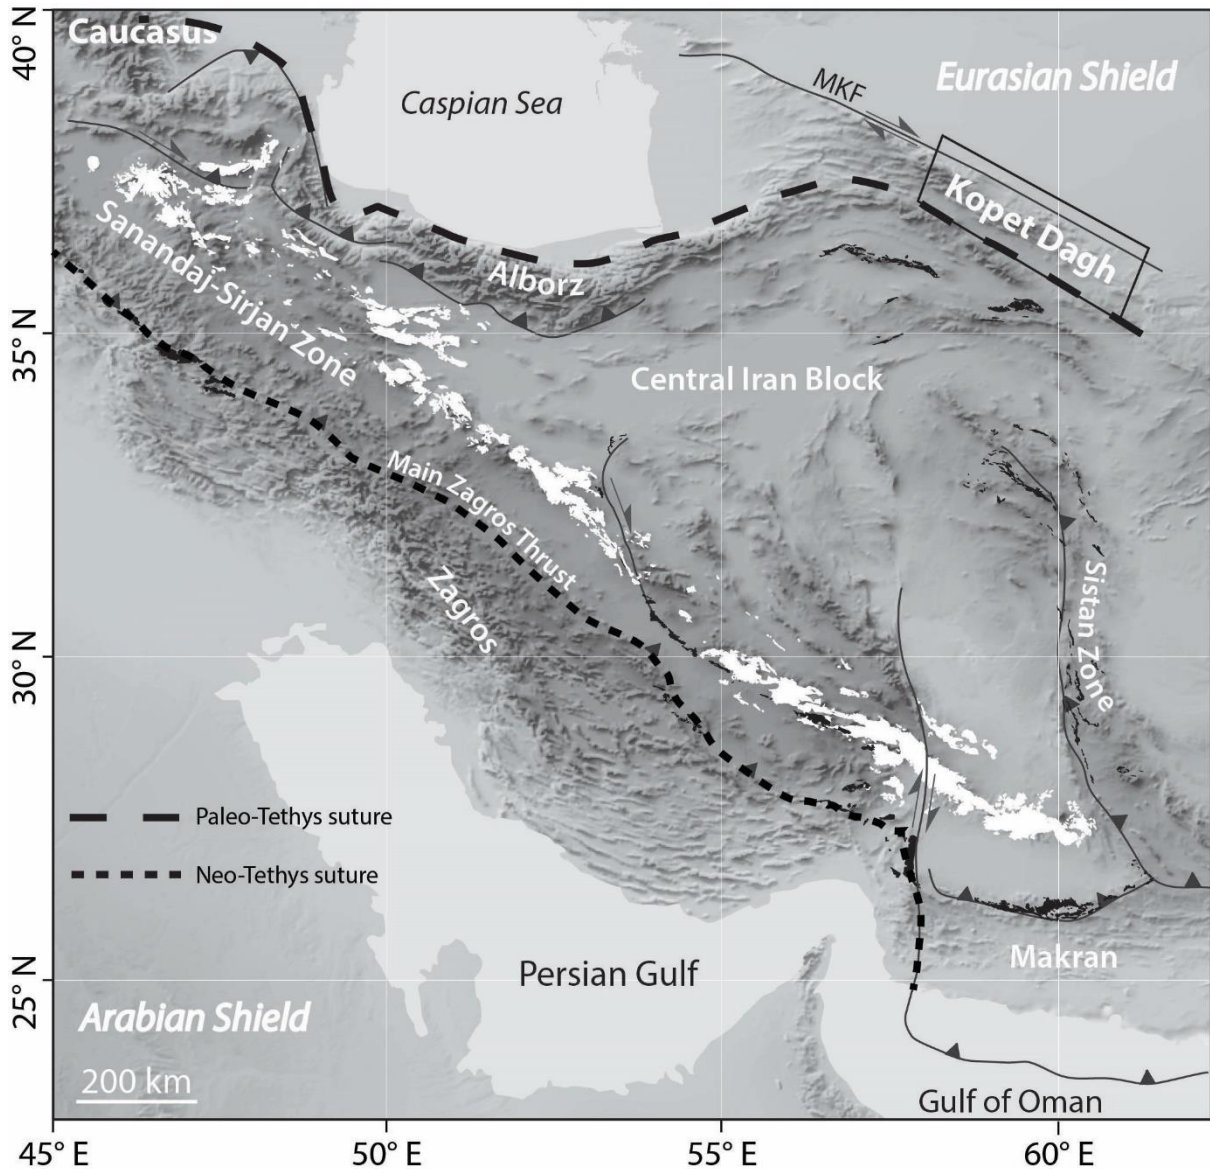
40° N
35° N
30° N
25° N
Caucasus
Caspian Sea
MKF
Eurasian Shield
Kopet Dagh
Alborz
Sanandaj-Sirjan Zone
Central Iran Block
Main Zagros Thrust
Zagros
Sistan Zone
Paleo-Tethys suture
Neo-Tethys suture
Makran
Persian Gulf
Arabian Shield
200 km
Gulf of Oman
45° E
50° E
55° E
60° E